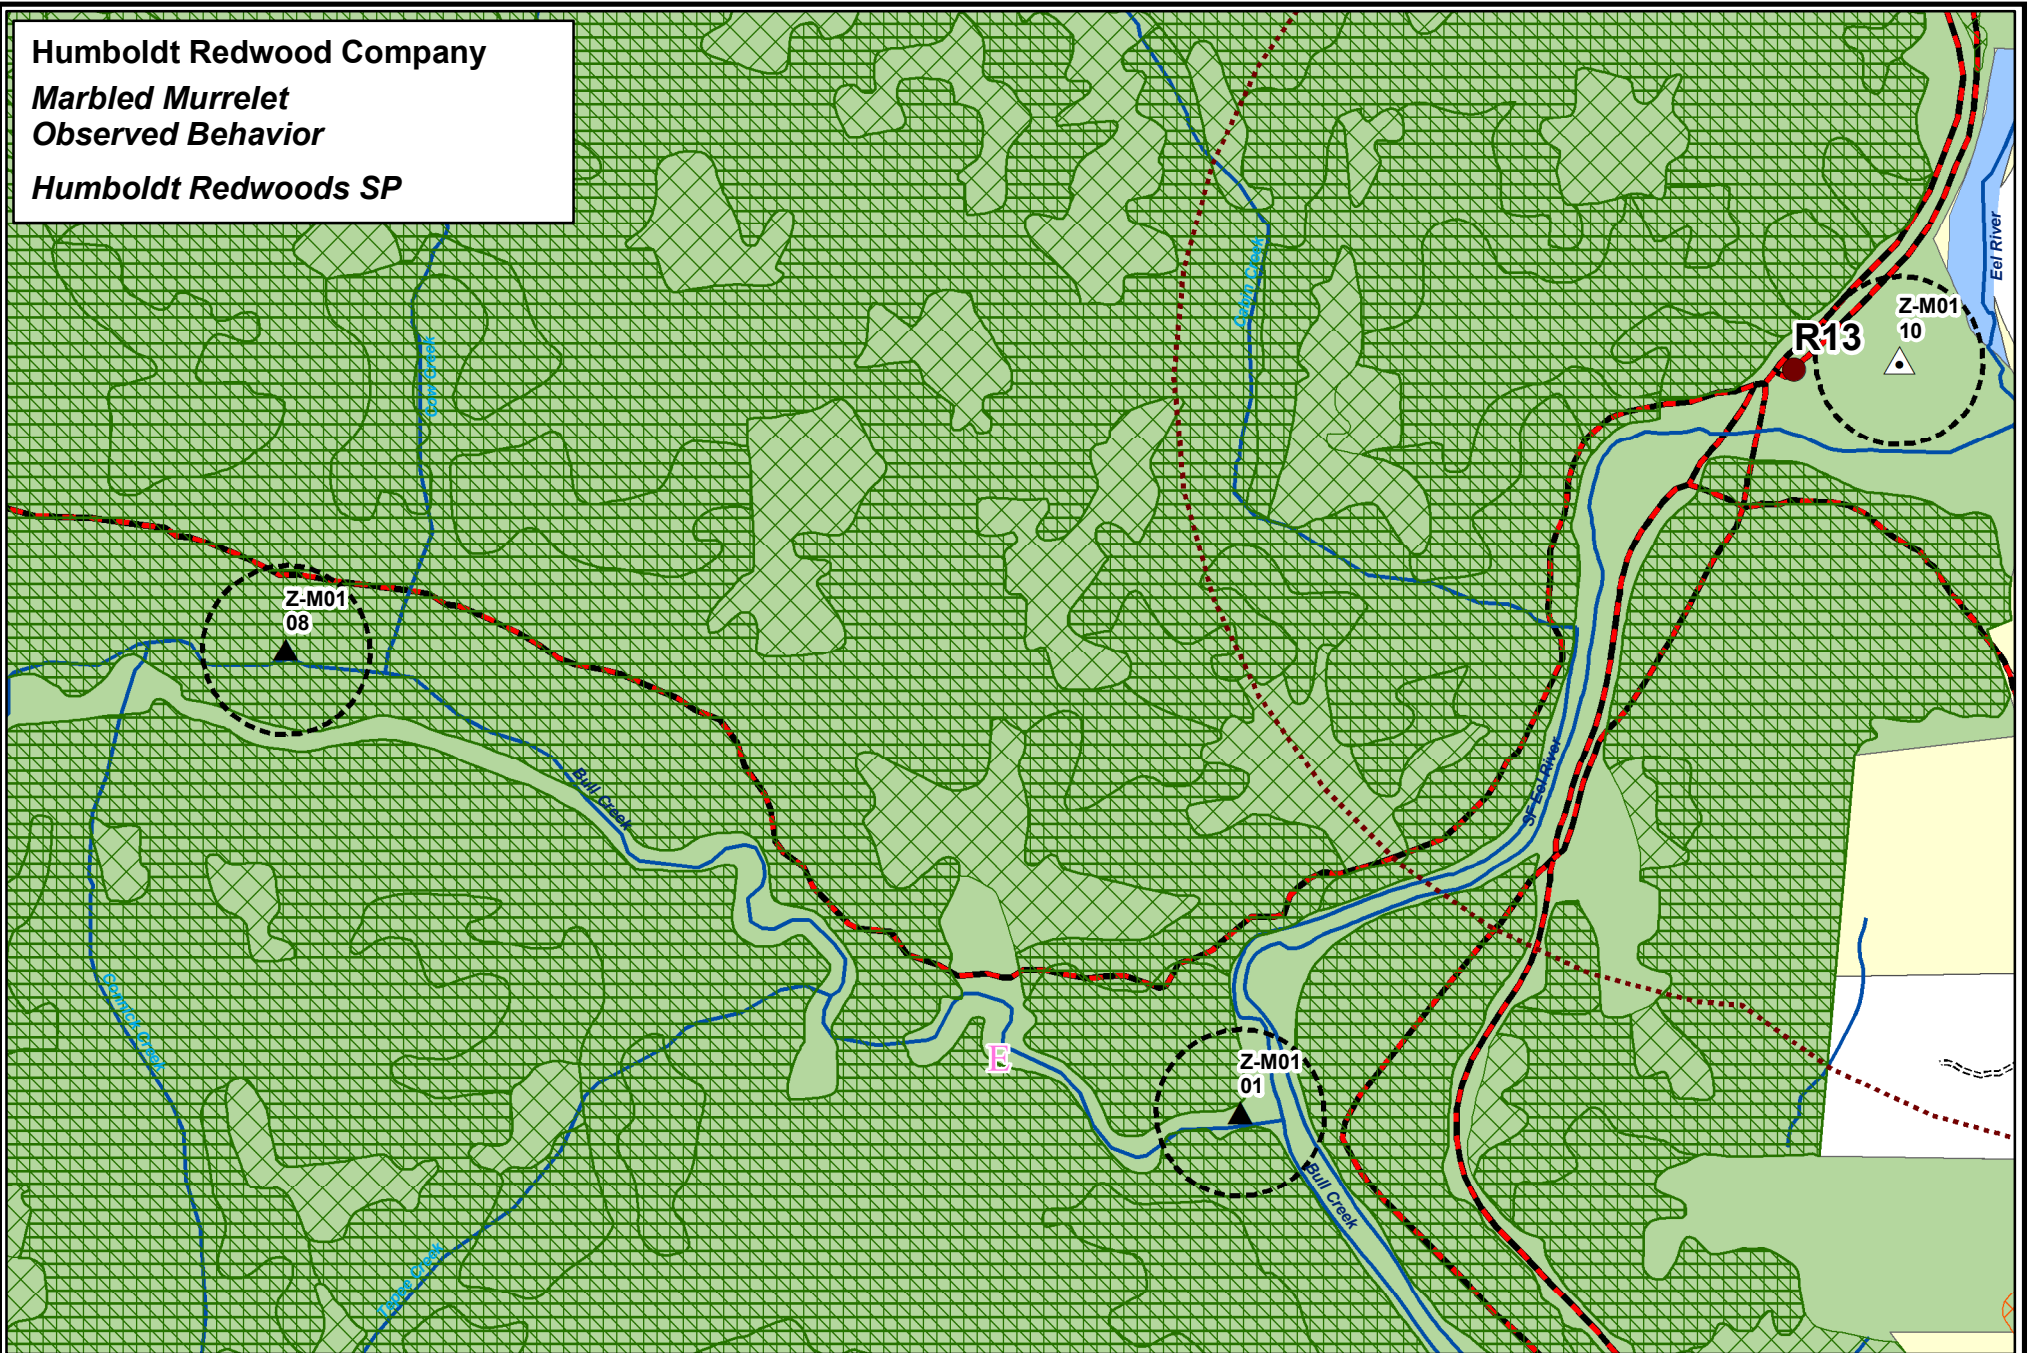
Humboldt Redwood Company
Marbled Murrelet
Observed Behavior
Humboldt Redwoods SP

Z-M01
10

R13

Eel River

Cabin Creek

Cow Creek

Z-M01
08

Bull Creek

SF Eel River

Connick Creek

E

Z-M01
01

Bull Creek

Tepee Creek